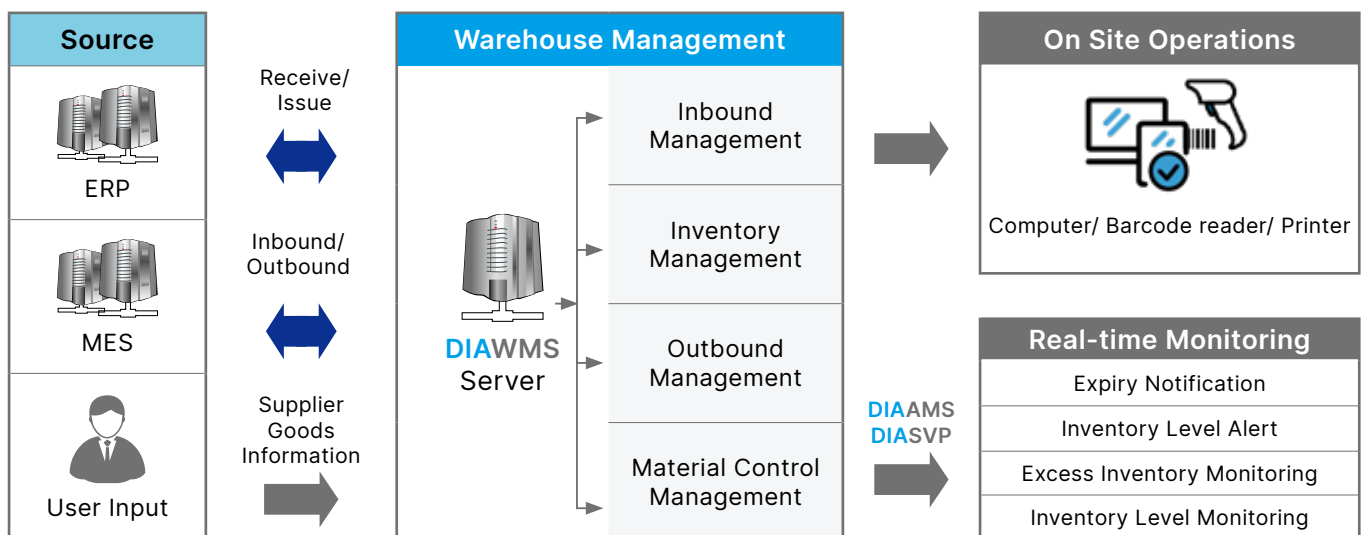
Source

ERP

MES

User Input

Receive/ Issue

Inbound/ Outbound

Supplier Goods Information

Warehouse Management

DIAWMS Server

Inbound Management

Inventory Management

Outbound Management

Material Control Management

DIAAMS
DIASVP

On Site Operations

Computer/ Barcode reader/ Printer

Real-time Monitoring

Expiry Notification

Inventory Level Alert

Excess Inventory Monitoring

Inventory Level Monitoring